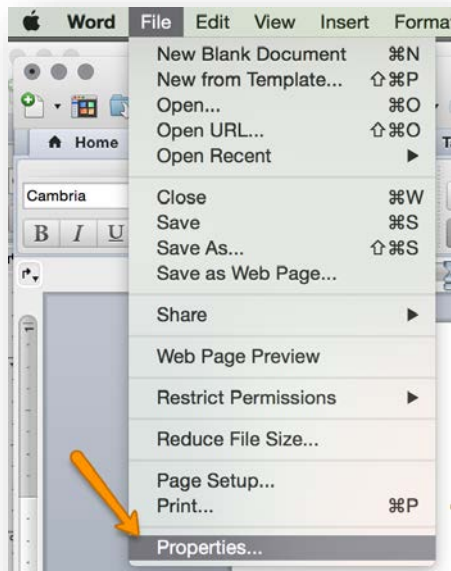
Word File Edit View Insert Forma

Home

Cambria

B I U

New Blank Document ⌘N
New from Template... ⇧⌘P
Open... ⌘O
Open URL... ⇧⌘O
Open Recent ▶

Close ⌘W
Save ⌘S
Save As... ⇧⌘S
Save as Web Page...

Share ▶

Web Page Preview

Restrict Permissions ▶

Reduce File Size...

Page Setup...
Print... ⌘P

Properties...